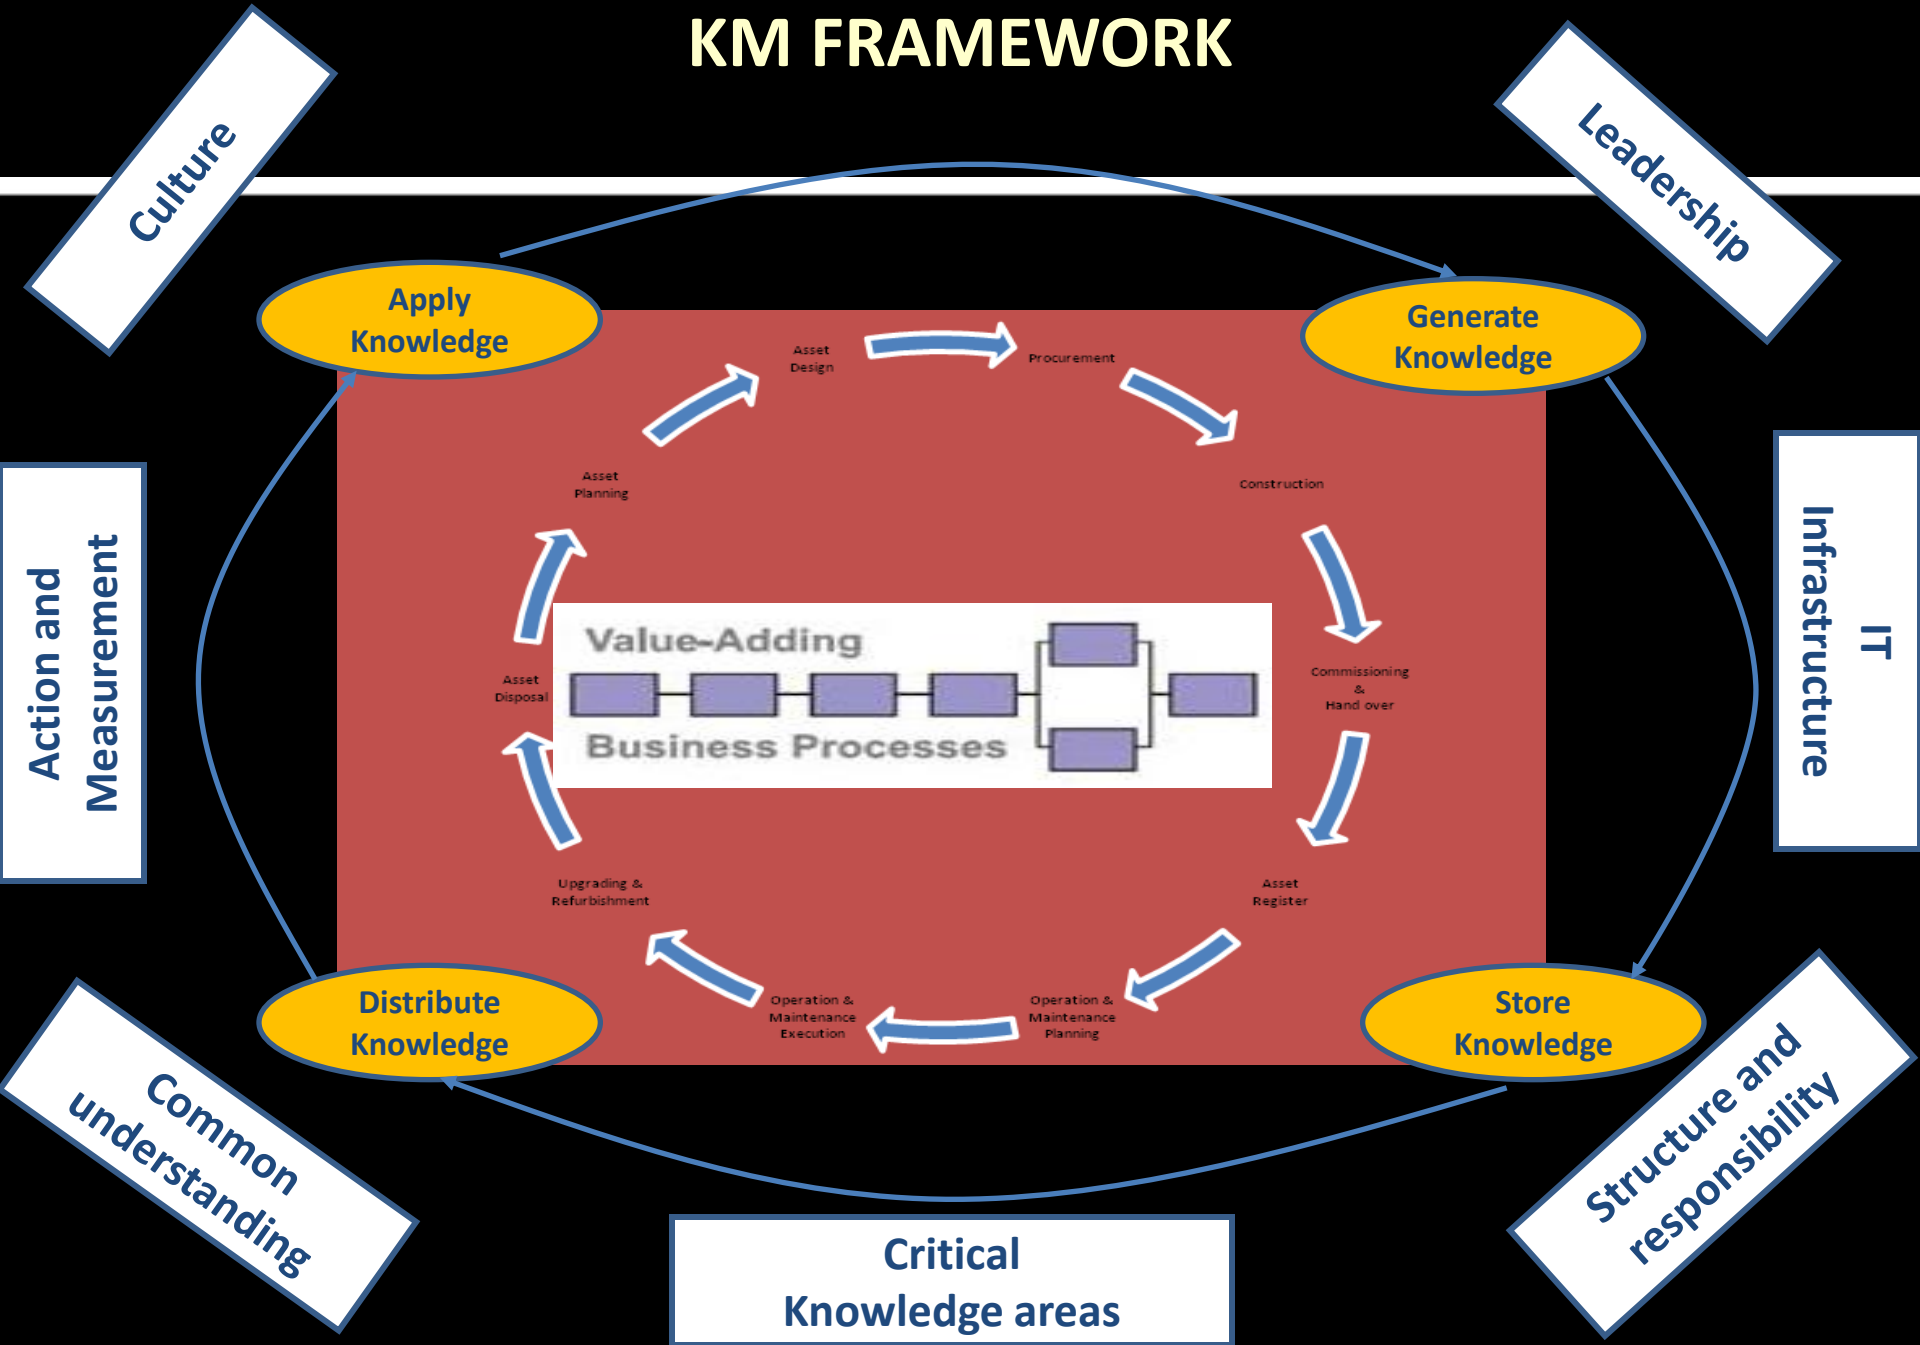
KM FRAMEWORK

Culture

Leadership

Apply Knowledge

Generate Knowledge

Asset Design

Procurement

Asset Planning

Construction

Action and Measurement

IT Infrastructure

Value-Adding

Business Processes

Asset Disposal

Commissioning & Hand over

Upgrading & Refurbishment

Asset Register

Operation & Maintenance Execution

Operation & Maintenance Planning

Distribute Knowledge

Store Knowledge

Common understanding

Structure and responsibility

Critical Knowledge areas